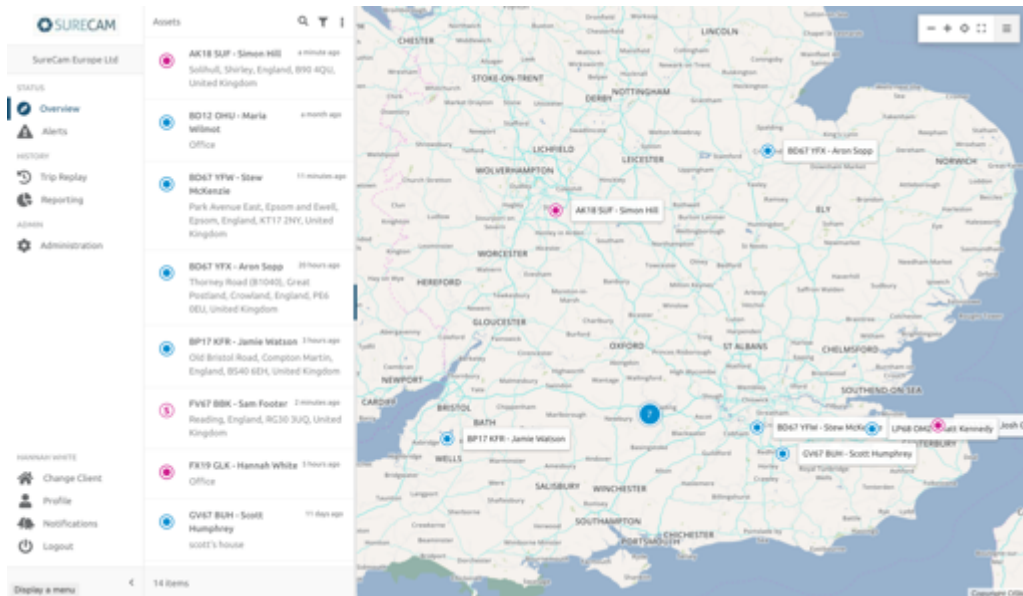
SURECAM

SureCam Europe Ltd

STATUS
Overview
Alerts
HISTORY
Trip Replay
Reporting
ADMIN
Administration

HANNAH WHITE
Change Client
Profile
Notifications
Logout

Display a menu

Assets

AK18 SUF - Simon Hill
a minute ago
Solihull, Shirley, England, B90 4QU, United Kingdom

BD12 OHU - Maria Wilmot
a month ago
Office

BD67 YFW - Stew McKenzie
11 minutes ago
Park Avenue East, Epsom and Ewell, Epsom, England, KT17 2NY, United Kingdom

BD67 YFX - Aron Sopp
20 hours ago
Thorney Road (B1040), Great Postland, Crowland, England, PE6 0EU, United Kingdom

BP17 KFR - Jamie Watson
3 hours ago
Old Bristol Road, Compton Martin, England, BS40 6EH, United Kingdom

FV67 BBK - Sam Footer
2 minutes ago
Reading, England, RG30 3UQ, United Kingdom

FX19 GLK - Hannah White
3 hours ago
Office

GV67 BUH - Scott Humphrey
11 days ago
scott's house

14 items

CHESTER
LINCOLN
STOKE-ON-TRENT
DERBY
NOTTINGHAM
LICHFIELD
LEICESTER
WOLVERHAMPTON
BD67 YFX - Aron Sopp
NORWICH
AK18 SUF - Simon Hill
ELY
WORCESTER
HEREFORD
GLOUCESTER
OXFORD
ST ALBANS
CHELMSFORD
NEWPORT
SOUTHEND-ON-SEA
CARDIFF
BRISTOL
BATH
7
BP17 KFR - Jamie Watson
WELLS
BD67 YFW - Stew McKe
LP68 OMZ
ott Kennedy
GV67 BUH - Scott Humphrey
SALISBURY
WINCHESTER
SOUTHAMPTON
CHICHESTER
PORTSMOUTH